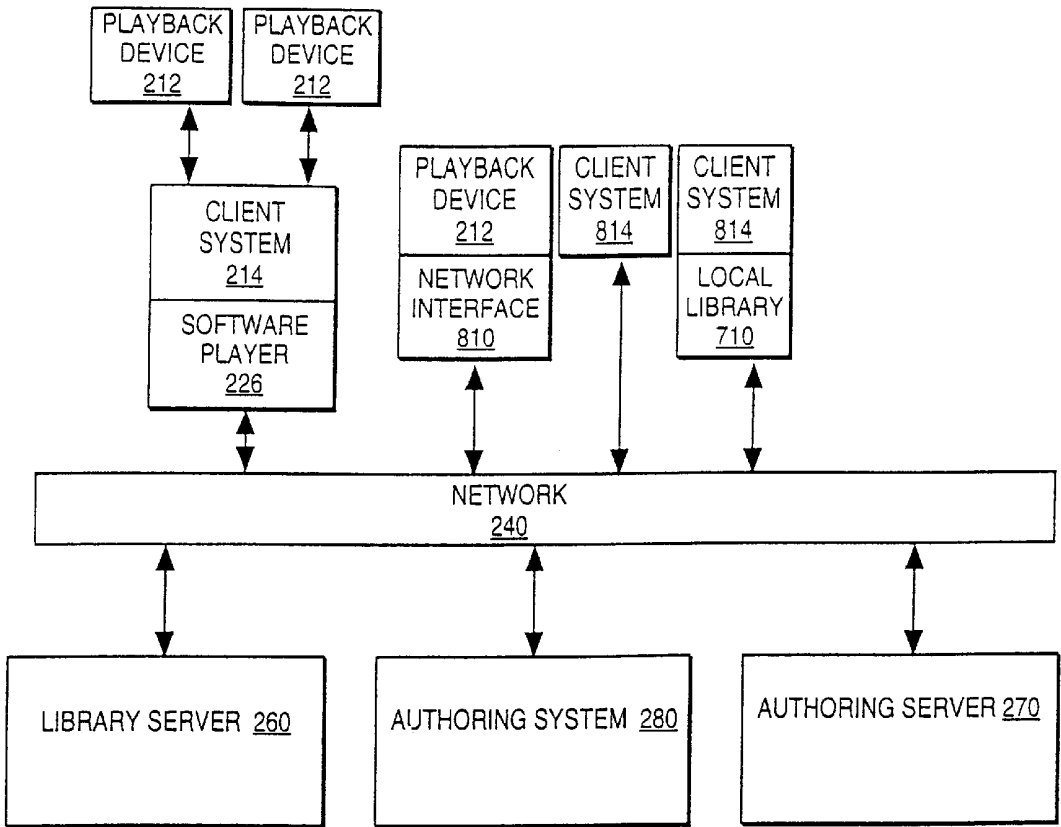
PLAYBACK DEVICE 212

PLAYBACK DEVICE 212

CLIENT SYSTEM 214

SOFTWARE PLAYER 226

PLAYBACK DEVICE 212

NETWORK INTERFACE 810

CLIENT SYSTEM 814

CLIENT SYSTEM 814

LOCAL LIBRARY 710

NETWORK 240

LIBRARY SERVER 260

AUTHORING SYSTEM 280

AUTHORING SERVER 270